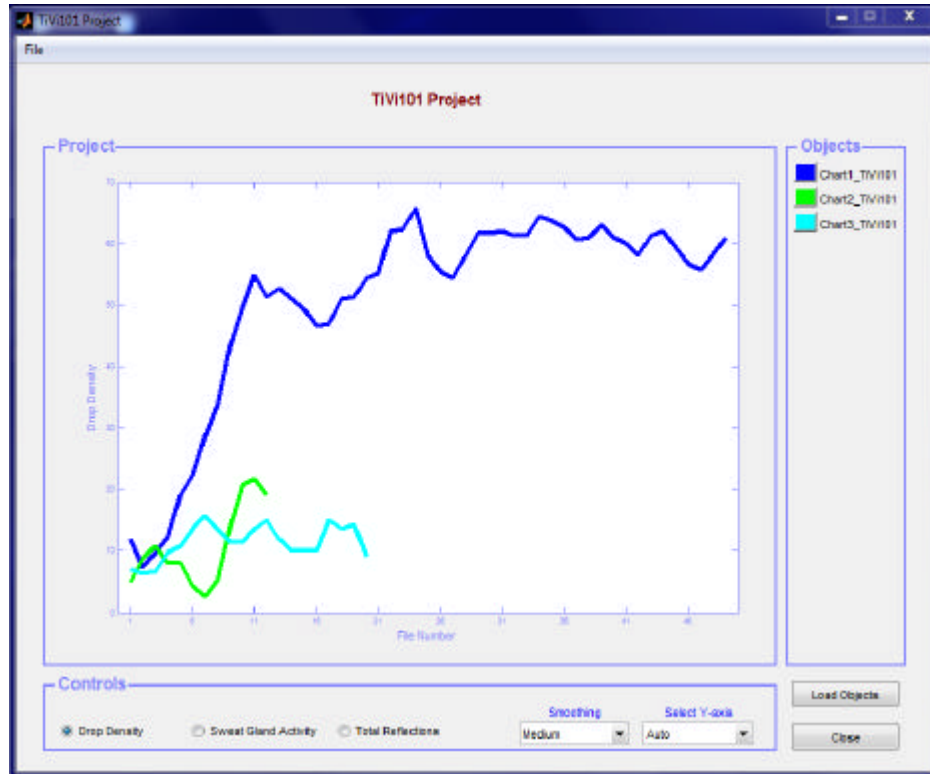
TiVi101 Project

File

TiVi101 Project

Project

70

60

50

40

30

20

10

0

Drop Density

1

6

11

16

21

26

31

36

41

46

File Number

Objects

Chart1_TiVi101

Chart2_TiVi101

Chart3_TiVi101

Controls

Drop Density

Sweat Gland Activity

Total Reflections

Smoothing

Medium

Select Y-axis

Auto

Load Objects

Close